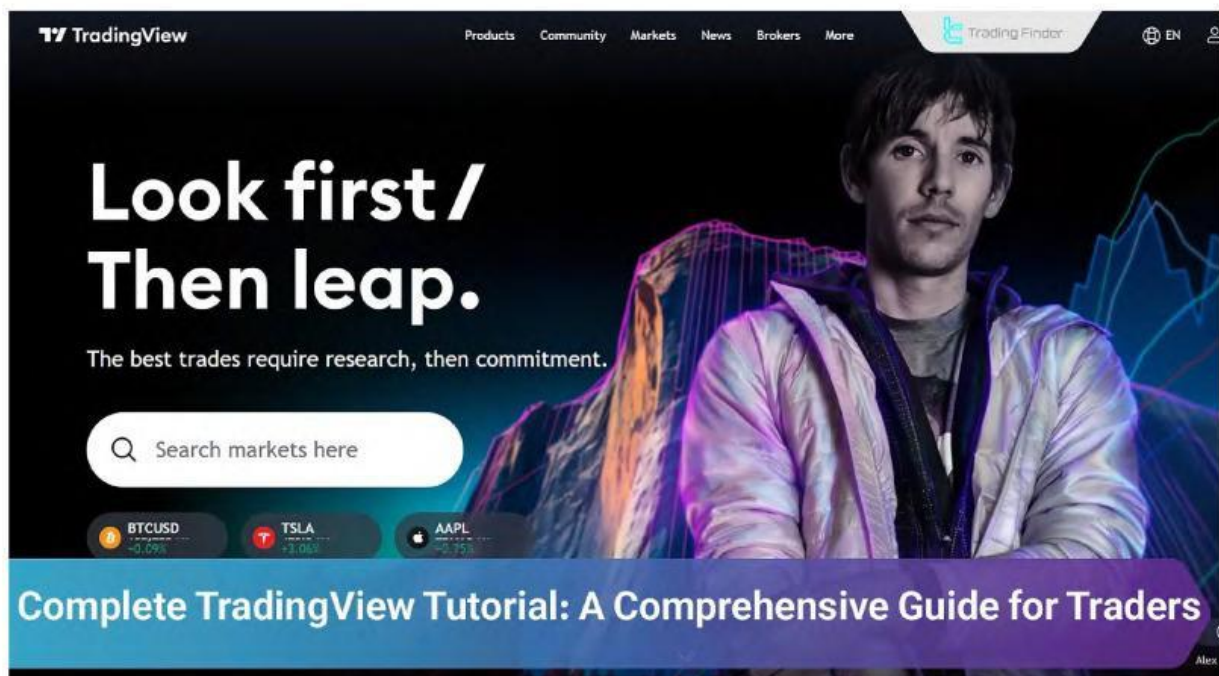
TradingView

Products Community Markets News Brokers More

Trading Finder

EN

Look first / Then leap.

The best trades require research, then commitment.

Search markets here

BTCUSD
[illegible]
−0.09%

TSLA
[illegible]
+3.06%

AAPL
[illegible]
−0.75%

Complete TradingView Tutorial: A Comprehensive Guide for Traders

Alex